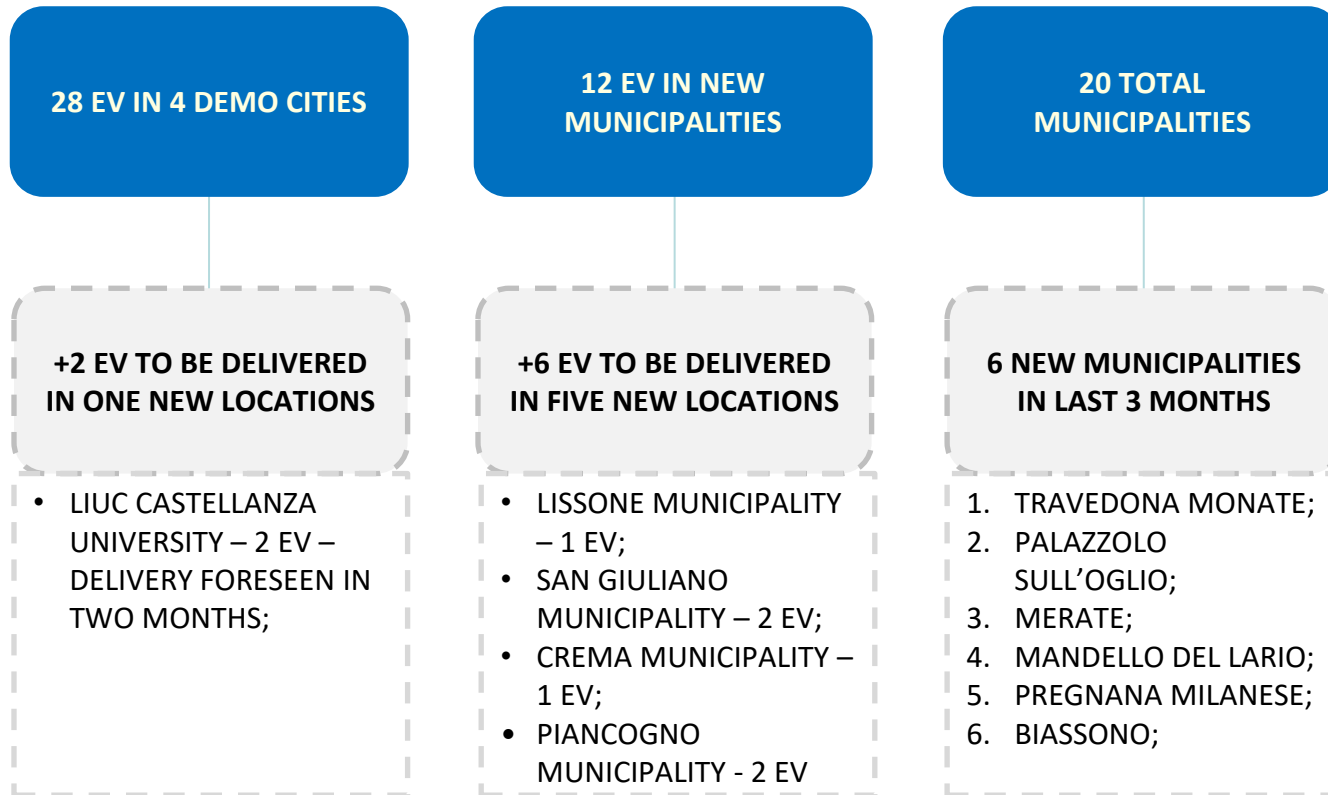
28 EV IN 4 DEMO CITIES

+2 EV TO BE DELIVERED IN ONE NEW LOCATIONS

- LIUC CASTELLANZA UNIVERSITY – 2 EV – DELIVERY FORESEEN IN TWO MONTHS;

12 EV IN NEW MUNICIPALITIES

+6 EV TO BE DELIVERED IN FIVE NEW LOCATIONS

- LISSONE MUNICIPALITY – 1 EV;
- SAN GIULIANO MUNICIPALITY – 2 EV;
- CREMA MUNICIPALITY – 1 EV;
- PIANCOGNO MUNICIPALITY - 2 EV

20 TOTAL MUNICIPALITIES

6 NEW MUNICIPALITIES IN LAST 3 MONTHS

1. TRAVEDONA MONATE;
2. PALAZZOLO SULL'OGLIO;
3. MERATE;
4. MANDELLO DEL LARIO;
5. PREGNANA MILANESE;
6. BIASSONO;